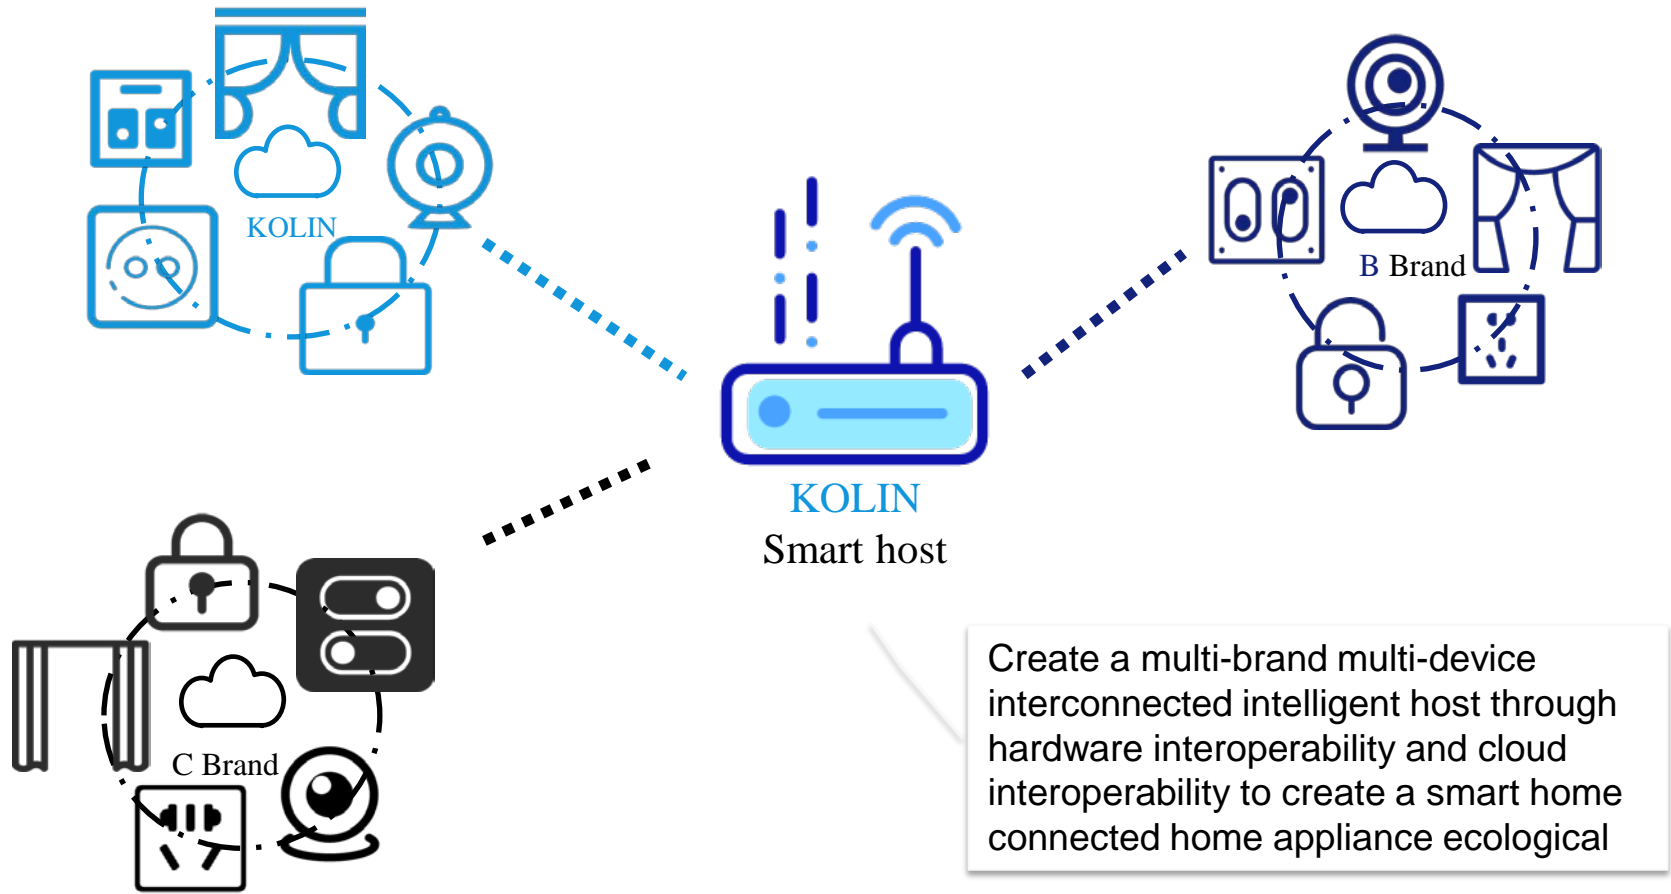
KOLIN

B Brand

KOLIN
Smart host

C Brand

Create a multi-brand multi-device interconnected intelligent host through hardware interoperability and cloud interoperability to create a smart home connected home appliance ecological